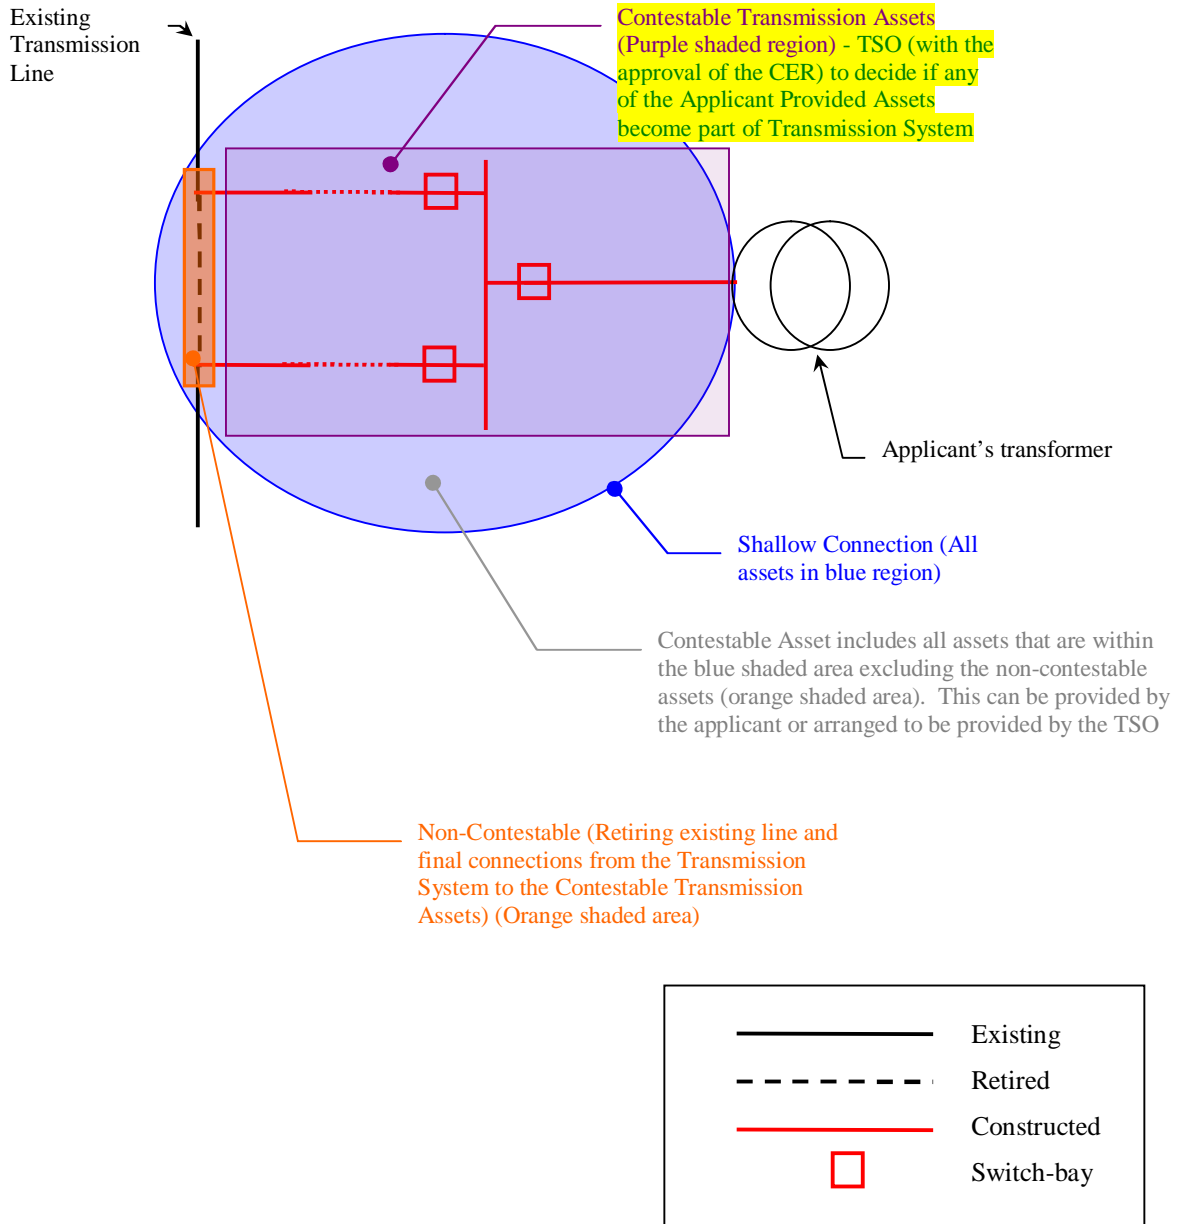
Existing Transmission Line

Contestable Transmission Assets (Purple shaded region) - TSO (with the approval of the CER) to decide if any of the Applicant Provided Assets become part of Transmission System

Applicant’s transformer

Shallow Connection (All assets in blue region)

Contestable Asset includes all assets that are within the blue shaded area excluding the non-contestable assets (orange shaded area). This can be provided by the applicant or arranged to be provided by the TSO

Non-Contestable (Retiring existing line and final connections from the Transmission System to the Contestable Transmission Assets) (Orange shaded area)

Existing
Retired
Constructed
Switch-bay